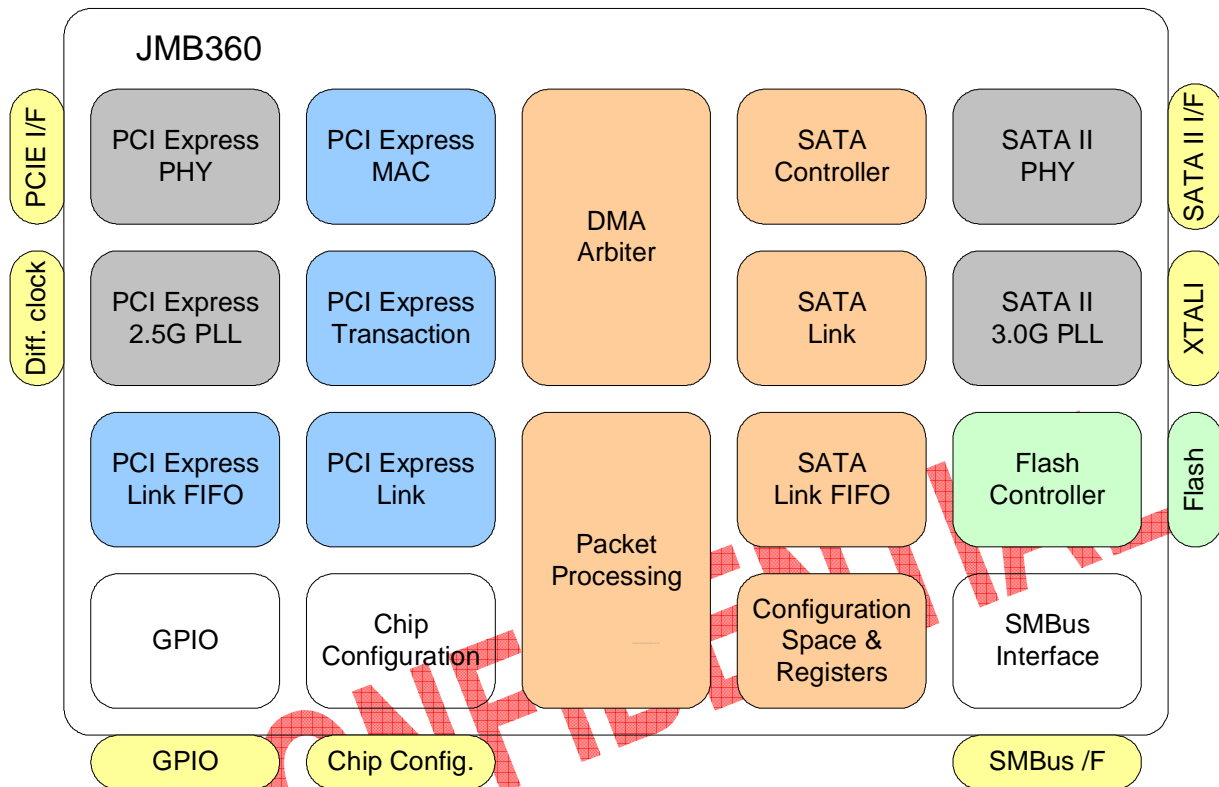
JMB360

PCIE I/F

Diff. clock

PCI Express PHY

PCI Express MAC

DMA Arbiter

SATA Controller

SATA II PHY

SATA II I/F

PCI Express 2.5G PLL

PCI Express Transaction

SATA Link

SATA II 3.0G PLL

XTALI

PCI Express Link FIFO

PCI Express Link

Packet Processing

SATA Link FIFO

Flash Controller

Flash

GPIO

Chip Configuration

Configuration Space & Registers

SMBus Interface

GPIO

Chip Config.

SMBus /F

CONFIDENTIAL